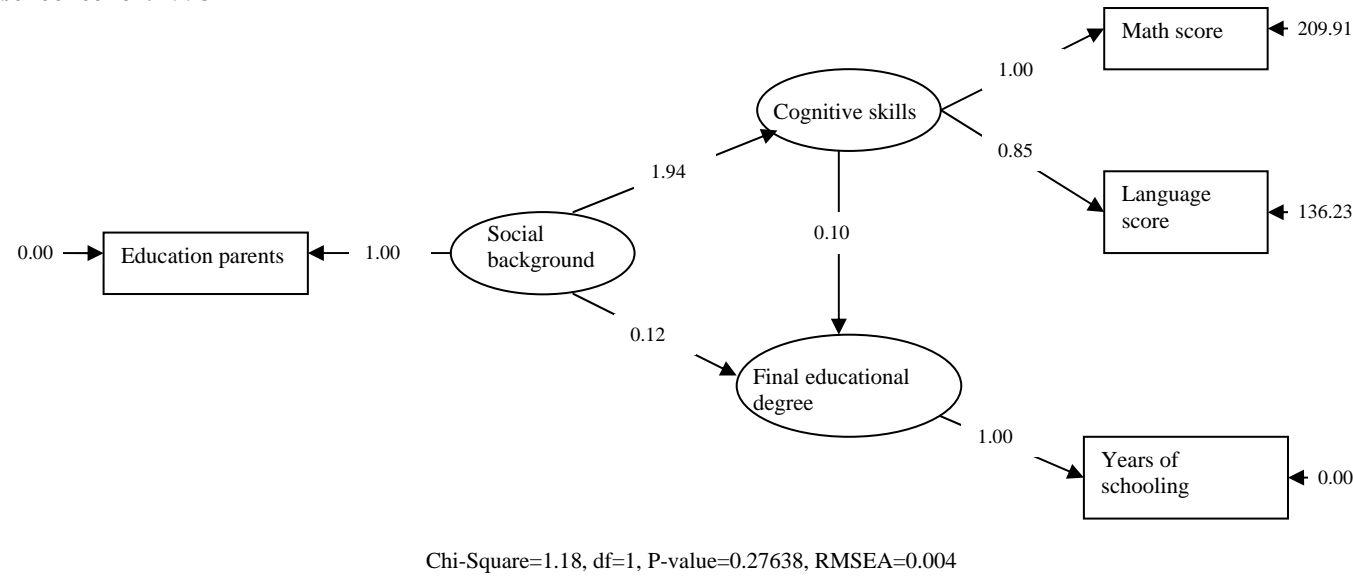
Math score
209.91
1.00
Cognitive skills
1.94
0.85
Language score
136.23
0.10
0.00
Education parents
1.00
Social background
0.12
Final educational degree
1.00
Years of schooling
0.00

Chi-Square=1.18, df=1, P-value=0.27638, RMSEA=0.004